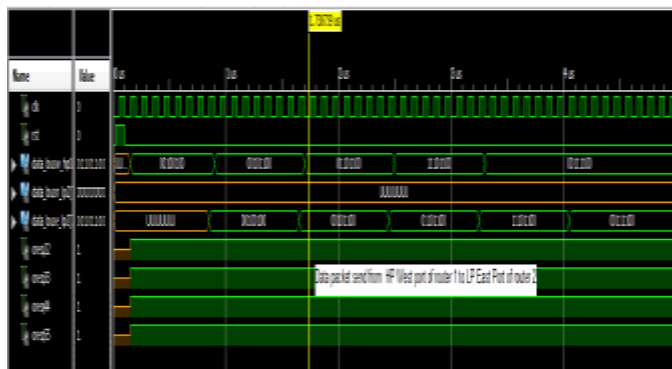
1.700700 us

Name
Value
0 us
1 us
2 us
3 us
4 us

clk
0
rst
0
data_busw_lw[1]
10101101
data_busw_lp[2]
UUUUUUUU
data_busw_lp[3]
10101101

empt2
1
empt3
1
empt4
1
empt5
1

Data packet send from HP West port of router 1 to LP East Port of router 2